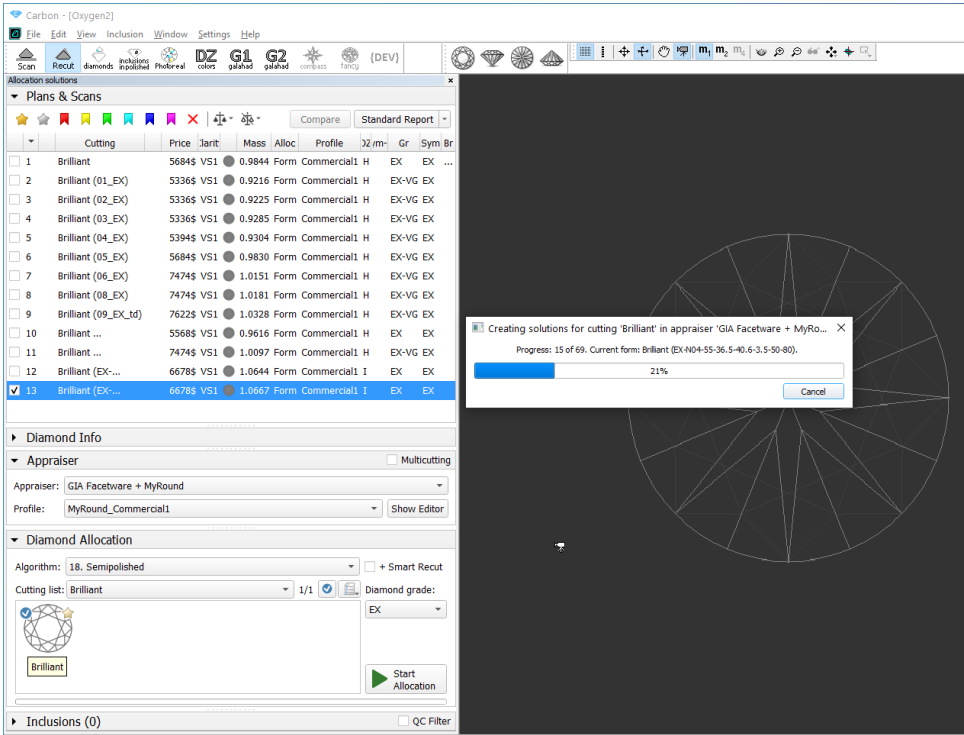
Carbon - [Oxygen2]

File Edit View Inclusion Window Settings Help

Scan Recut diamonds Inclusions inpolished Photoreal DZ colors G1 galahad G2 galahad compass fancy {DEV}

m₁ m₂ m₃

Allocation solutions

Plans & Scans

Compare Standard Report

| | Cutting | Price | Clarit | | Mass | Alloc | Profile | DZ/m- | Gr | Sym | Br |
|---|---|---|---|---|---|---|---|---|---|---|---|
| 1 | Brilliant | 5684$ | VS1 | | 0.9844 | Form | Commercial1 | H | EX | EX | ... |
| 2 | Brilliant (01_EX) | 5336$ | VS1 | | 0.9216 | Form | Commercial1 | H | EX-VG | EX | |
| 3 | Brilliant (02_EX) | 5336$ | VS1 | | 0.9225 | Form | Commercial1 | H | EX-VG | EX | |
| 4 | Brilliant (03_EX) | 5336$ | VS1 | | 0.9285 | Form | Commercial1 | H | EX-VG | EX | |
| 5 | Brilliant (04_EX) | 5394$ | VS1 | | 0.9304 | Form | Commercial1 | H | EX-VG | EX | |
| 6 | Brilliant (05_EX) | 5684$ | VS1 | | 0.9830 | Form | Commercial1 | H | EX-VG | EX | |
| 7 | Brilliant (06_EX) | 7474$ | VS1 | | 1.0151 | Form | Commercial1 | H | EX-VG | EX | |
| 8 | Brilliant (08_EX) | 7474$ | VS1 | | 1.0181 | Form | Commercial1 | H | EX-VG | EX | |
| 9 | Brilliant (09_EX_td) | 7622$ | VS1 | | 1.0328 | Form | Commercial1 | H | EX-VG | EX | |
| 10 | Brilliant ... | 5568$ | VS1 | | 0.9616 | Form | Commercial1 | H | EX | EX | |
| 11 | Brilliant ... | 7474$ | VS1 | | 1.0097 | Form | Commercial1 | H | EX-VG | EX | |
| 12 | Brilliant (EX-... | 6678$ | VS1 | | 1.0644 | Form | Commercial1 | I | EX | EX | |
| 13 | Brilliant (EX-... | 6678$ | VS1 | | 1.0667 | Form | Commercial1 | I | EX | EX | |

Diamond Info

Appraiser Multicutting

Appraiser: GIA Facetware + MyRound

Profile: MyRound_Commercial1 Show Editor

Diamond Allocation

Algorithm: 18. Semipolished + Smart Recut

Cutting list: Brilliant 1/1 Diamond grade:

EX

Brilliant

Start Allocation

Inclusions (0) QC Filter

Creating solutions for cutting 'Brilliant' in appraiser 'GIA Facetware + MyRo...

Progress: 15 of 69. Current form: Brilliant (EX-N04-55-36.5-40.6-3.5-50-80).

21%

Cancel